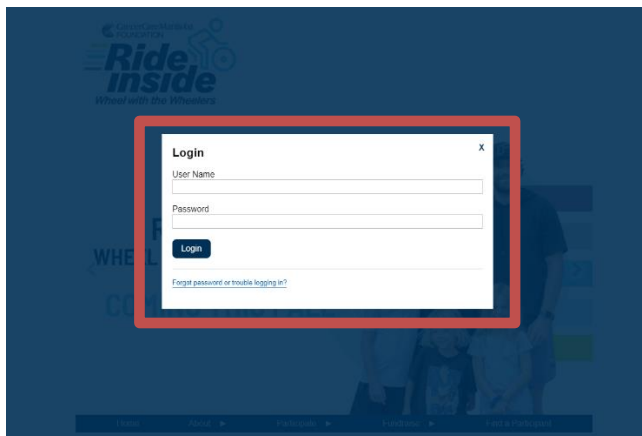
CancerCare Manitoba FOUNDATION
Ride Inside
Wheel with the Wheelers

Login
x
User Name
Password
Login
Forgot password or trouble logging in?

WHE

Home
About ►
Participate ►
Fundraise ►
Find a Participant